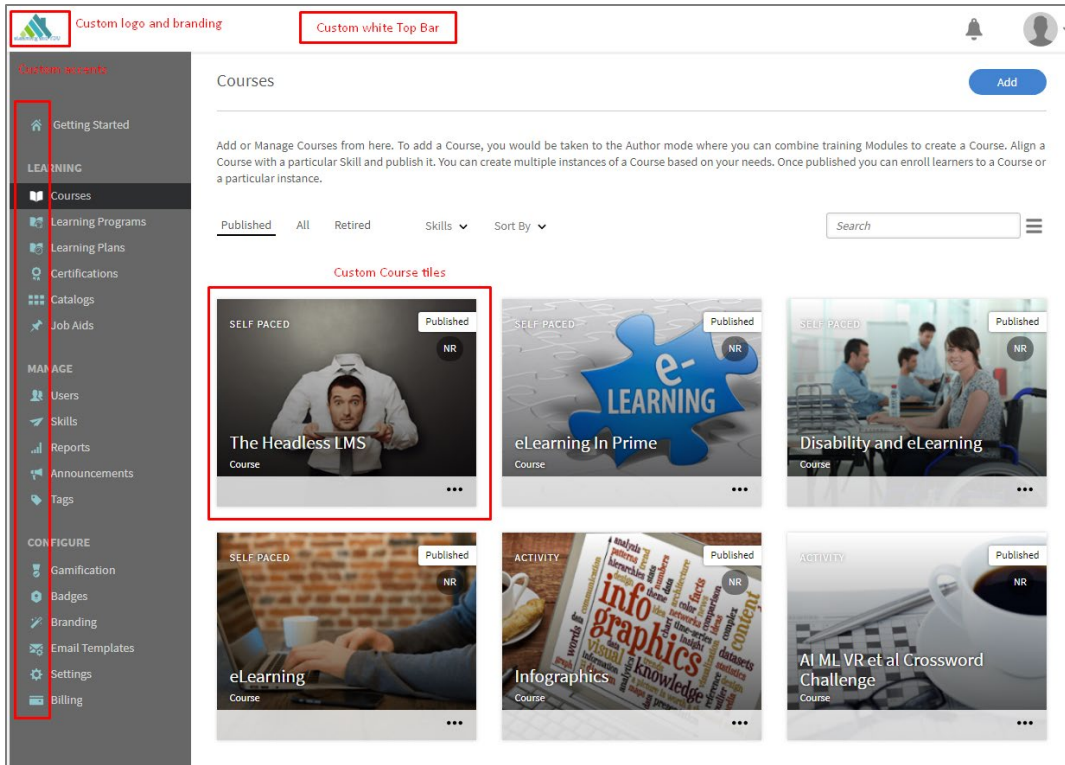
Custom logo and branding

Custom white Top Bar

Custom icons

Courses

Add

Getting Started

LEARNING

Courses

Learning Programs

Learning Plans

Certifications

Catalogs

Job Aids

MANAGE

Users

Skills

Reports

Announcements

Tags

CONFIGURE

Gamification

Badges

Branding

Email Templates

Settings

Billing

Add or Manage Courses from here. To add a Course, you would be taken to the Author mode where you can combine training Modules to create a Course. Align a Course with a particular Skill and publish it. You can create multiple instances of a Course based on your needs. Once published you can enroll learners to a Course or a particular instance.

Published All Retired Skills Sort By

Search

Custom Course tiles

SELF PACED
Published
NR
The Headless LMS
Course
•••

SELF PACED
Published
NR
e-LEARNING
eLearning In Prime
Course
•••

SELF PACED
Published
NR
Disability and eLearning
Course
•••

SELF PACED
Published
NR
eLearning
Course
•••

ACTIVITY
Published
NR
info graphics
Infographics
Course
•••

ACTIVITY
Published
NR
AI ML VR et al Crossword Challenge
Course
•••